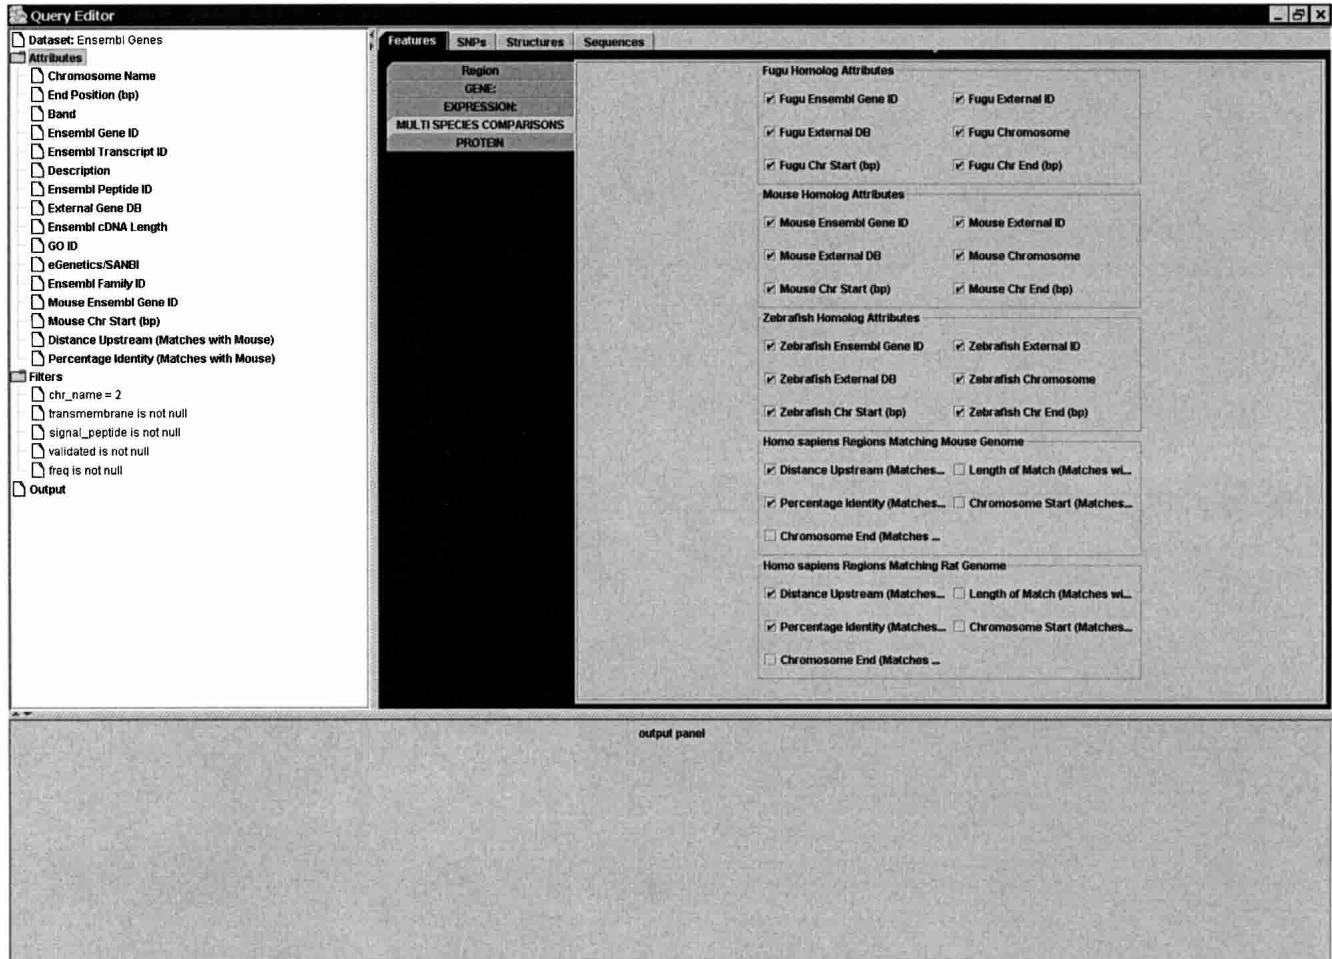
Query Editor

Dataset: Ensembl Genes
Attributes
Chromosome Name
End Position (bp)
Band
Ensembl Gene ID
Ensembl Transcript ID
Description
Ensembl Peptide ID
External Gene DB
Ensembl cDNA Length
GO ID
eGenetics/SANBI
Ensembl Family ID
Mouse Ensembl Gene ID
Mouse Chr Start (bp)
Distance Upstream (Matches with Mouse)
Percentage Identity (Matches with Mouse)
Filters
chr_name = 2
transmembrane is not null
signal_peptide is not null
validated is not null
freq is not null
Output

Features | SNPs | Structures | Sequences

Region
GENE:
EXPRESSION:
MULTI SPECIES COMPARISONS
PROTEIN

Fugu Homolog Attributes
Fugu Ensembl Gene ID
Fugu External ID
Fugu External DB
Fugu Chromosome
Fugu Chr Start (bp)
Fugu Chr End (bp)

Mouse Homolog Attributes
Mouse Ensembl Gene ID
Mouse External ID
Mouse External DB
Mouse Chromosome
Mouse Chr Start (bp)
Mouse Chr End (bp)

Zebrafish Homolog Attributes
Zebrafish Ensembl Gene ID
Zebrafish External ID
Zebrafish External DB
Zebrafish Chromosome
Zebrafish Chr Start (bp)
Zebrafish Chr End (bp)

Homo sapiens Regions Matching Mouse Genome
Distance Upstream (Matches...
Length of Match (Matches wi...
Percentage Identity (Matches...
Chromosome Start (Matches...
Chromosome End (Matches ...

Homo sapiens Regions Matching Rat Genome
Distance Upstream (Matches...
Length of Match (Matches wi...
Percentage Identity (Matches...
Chromosome Start (Matches...
Chromosome End (Matches ...

output panel